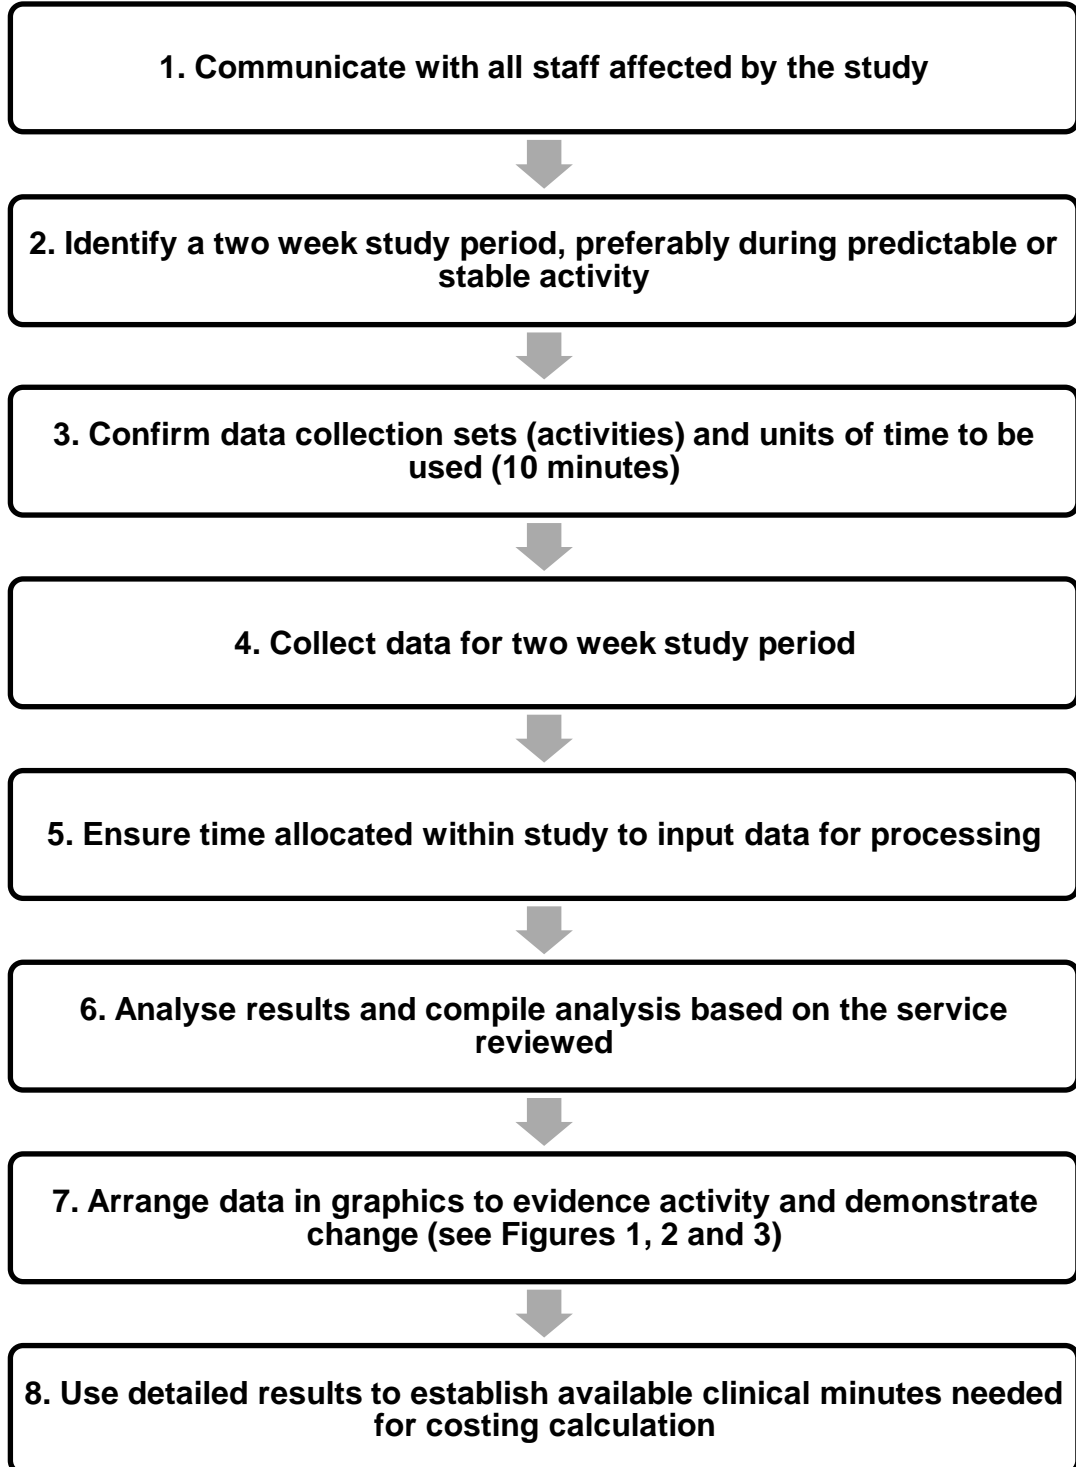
1. Communicate with all staff affected by the study

2. Identify a two week study period, preferably during predictable or stable activity

3. Confirm data collection sets (activities) and units of time to be used (10 minutes)

4. Collect data for two week study period

5. Ensure time allocated within study to input data for processing

6. Analyse results and compile analysis based on the service reviewed

7. Arrange data in graphics to evidence activity and demonstrate change (see Figures 1, 2 and 3)

8. Use detailed results to establish available clinical minutes needed for costing calculation